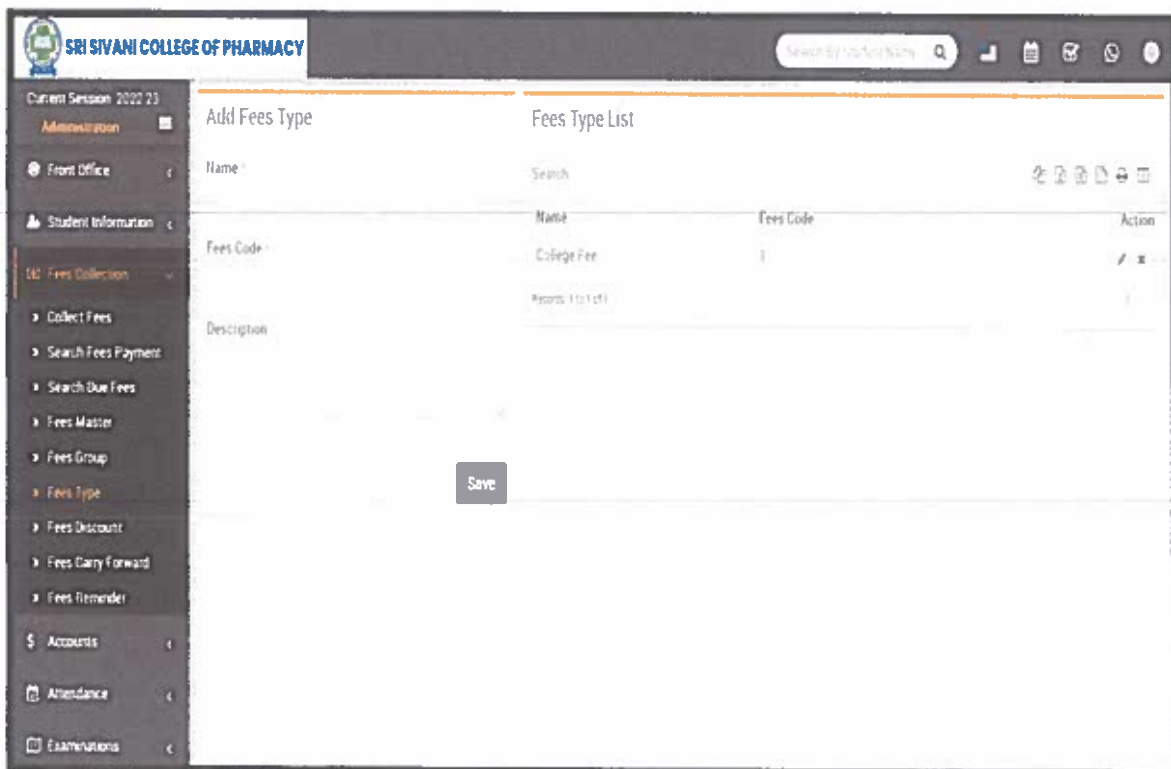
SRI SIVANI COLLEGE OF PHARMACY

Search By Student Name

Current Session: 2022-23
Administration

Front Office
Student Information
Fees Collection
Collect Fees
Search Fees Payment
Search Due Fees
Fees Master
Fees Group
Fees Type
Fees Discount
Fees Carry Forward
Fees Reminder
Accounts
Attendance
Examinations

Add Fees Type

Name

Fees Code

Description

Save

Fees Type List

Search

| Name | Fees Code | Action |
|---|---|---|
| College Fee | 1 | |

Records: 1 to 1 of 1